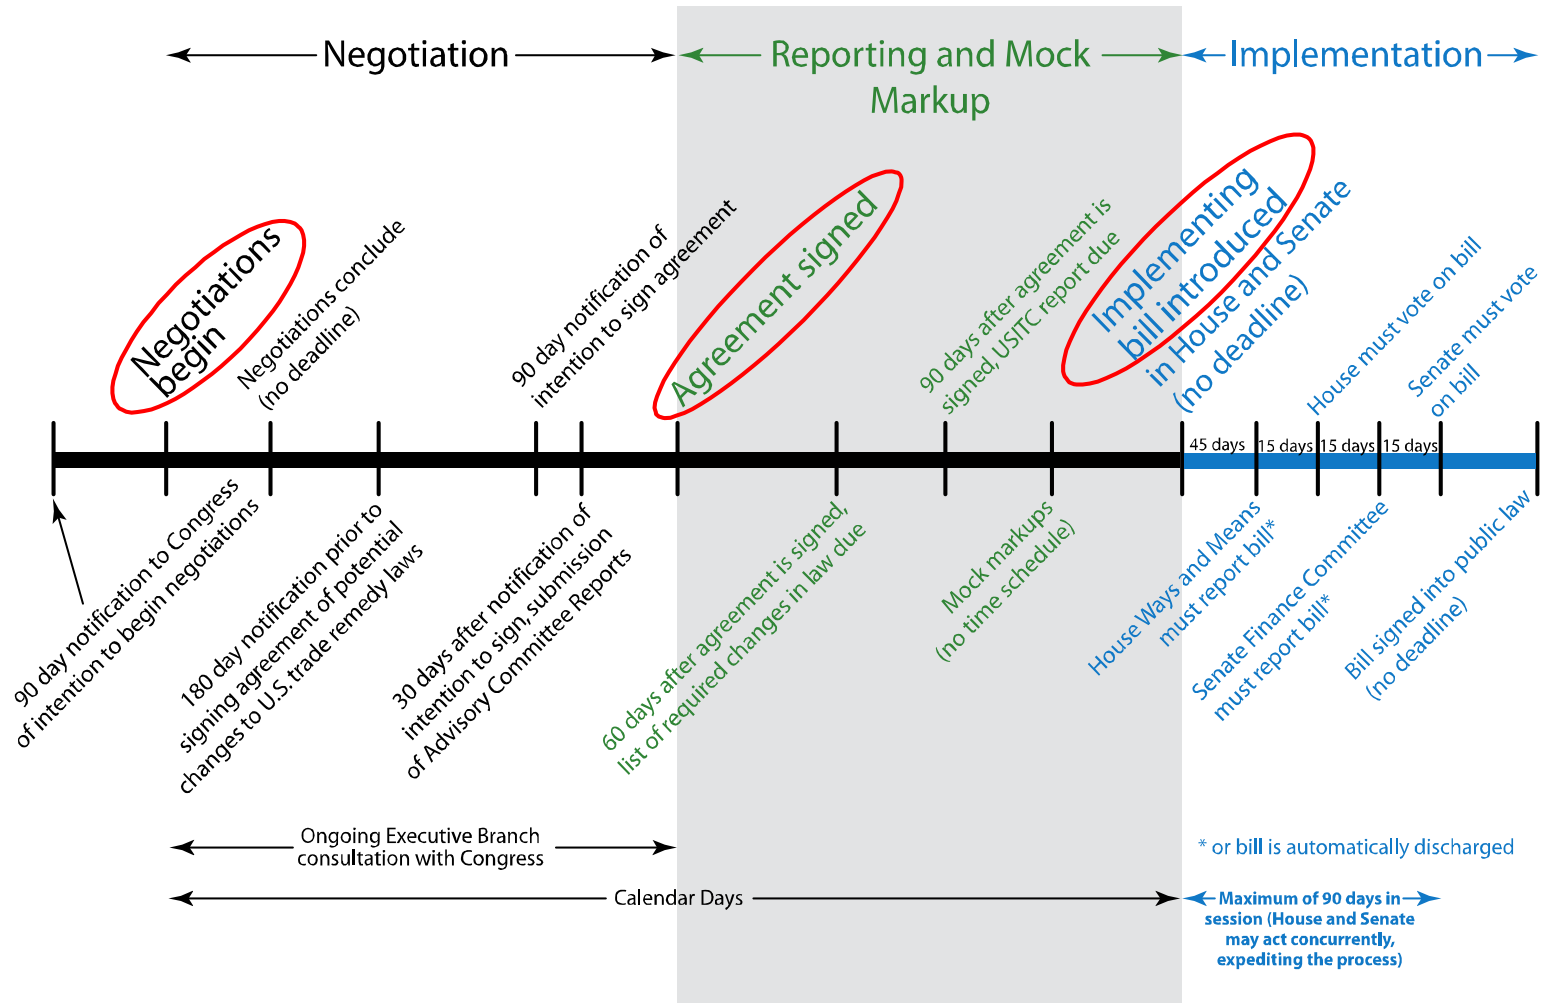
Negotiation

Reporting and Mock Markup

Implementation

Negotiations begin

Negotiations conclude (no deadline)

90 day notification of intention to sign agreement

Agreement signed

90 days after agreement is signed, USITC report due

Implementing bill introduced in House and Senate (no deadline)

House must vote on bill

Senate must vote on bill

45 days

15 days

15 days

15 days

90 day notification to Congress of intention to begin negotiations

180 day notification prior to signing agreement of potential changes to U.S. trade remedy laws

30 days after notification of intention to sign, submission of Advisory Committee Reports

60 days after agreement is signed, list of required changes in law due

Mock markups (no time schedule)

House Ways and Means must report bill*

Senate Finance Committee must report bill*

Bill signed into public law (no deadline)

Ongoing Executive Branch consultation with Congress

* or bill is automatically discharged

Calendar Days

Maximum of 90 days in session (House and Senate may act concurrently, expediting the process)